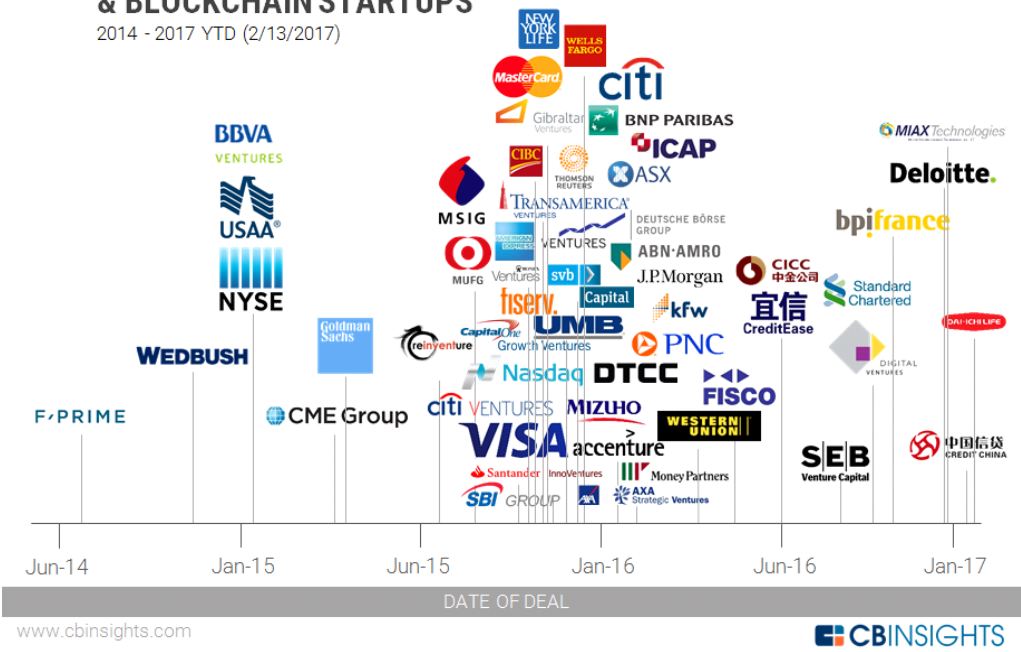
& BLOCKCHAIN STARTUPS
2014 - 2017 YTD (2/13/2017)

NEW YORK LIFE
WELLS FARGO
MasterCard
citi
Gibraltar Ventures
BNP PARIBAS
ICAP
MIAX Technologies
BBVA VENTURES
USAA
NYSE
CIBC
THOMSON REUTERS
ASX
Deloitte.
MSIG
TRANSAMERICA VENTURES
DEUTSCHE BÖRSE GROUP
VENTURES
ABN·AMRO
bpifrance
AMERICAN EXPRESS
MUFG
Ventures
svb
J.P.Morgan
CICC 中金公司
Standard Chartered
fiserv.
Capital
kfw
宜信 CreditEase
Goldman Sachs
reinventure
Capital One Growth Ventures
UMB
PNC
DAI-ICHI LIFE
WEDBUSH
Nasdaq
DTCC
FISCO
DIGITAL VENTURES
F-PRIME
CME Group
citi VENTURES
MIZUHO
WESTERN UNION
VISA
accenture
SEB Venture Capital
中国信贷 CREDIT CHINA
Santander InnoVentures
Money Partners
SBI GROUP
AXA Strategic Ventures

Jun-14
Jan-15
Jun-15
Jan-16
Jun-16
Jan-17
DATE OF DEAL
www.cbinsights.com
CBINSIGHTS